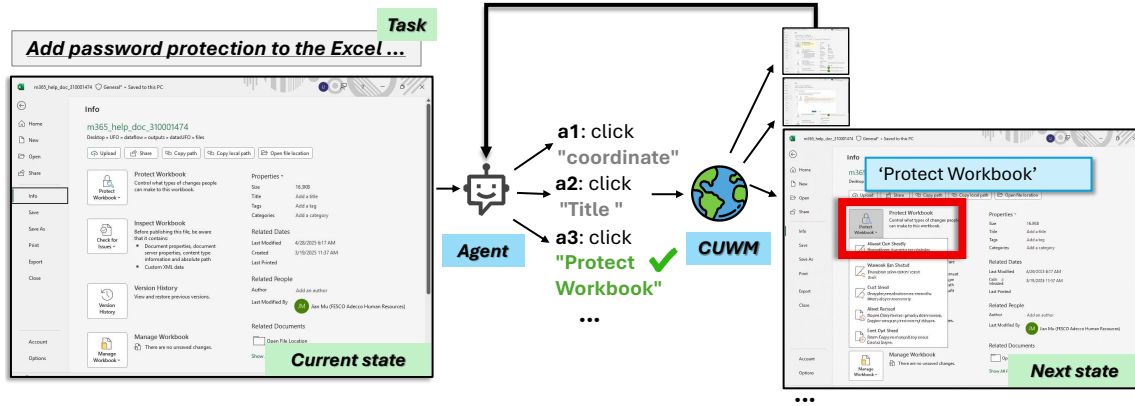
Task

Add password protection to the Excel ...

m365_help_doc_310001474 General* • Saved to this PC

Info

m365_help_doc_310001474

Desktop » UFO » dataflow » outputs » dataUFO » files

Upload | Share | Copy path | Copy local path | Open file location

Home
New
Open
Share
Info
Save
Save As
Print
Export
Close
Account
Options

Protect Workbook
Protect Workbook
Control what types of changes people can make to this workbook.

Check for Issues
Inspect Workbook
Before publishing this file, be aware that it contains:
Document properties, document server properties, content type information and absolute path
Custom XML data

Version History
Version History
View and restore previous versions.

Manage Workbook
Manage Workbook
There are no unsaved changes.

Properties
Size 16.3KB
Title Add a title
Tags Add a tag
Categories Add a category

Related Dates
Last Modified 4/28/2025 6:17 AM
Created 3/19/2025 11:37 AM
Last Printed

Related People
Author Add an author
Last Modified By Jian Mu (FESCO Adecco Human Resources)

Related Documents
Open File Location
Show

Current state

Agent

a1: click "coordinate"
a2: click "Title "
a3: click "Protect Workbook"
...

CUWM

'Protect Workbook'

Next state

...